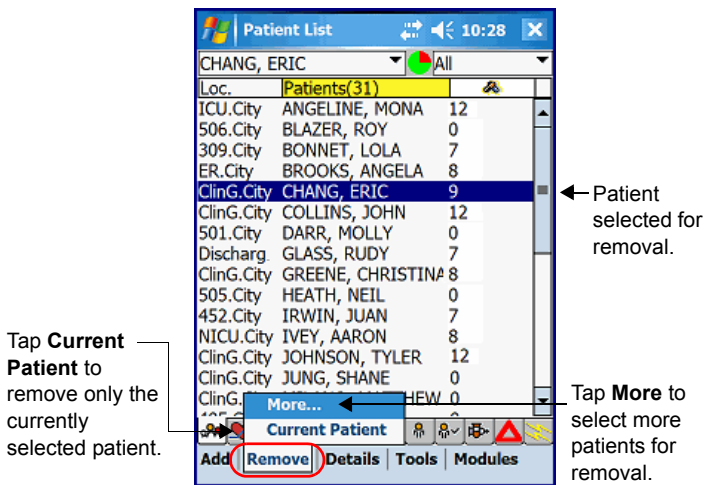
Patient List 10:28

CHANG, ERIC

All

| Loc. | Patients(31) | |
|---|---|---|
| ICU.City | ANGELINE, MONA | 12 |
| 506.City | BLAZER, ROY | 0 |
| 309.City | BONNET, LOLA | 7 |
| ER.City | BROOKS, ANGELA | 8 |
| ClinG.City | CHANG, ERIC | 9 |
| ClinG.City | COLLINS, JOHN | 12 |
| 501.City | DARR, MOLLY | 0 |
| Discharg. | GLASS, RUDY | 7 |
| ClinG.City | GREENE, CHRISTINA | 8 |
| 505.City | HEATH, NEIL | 0 |
| 452.City | IRWIN, JUAN | 7 |
| NICU.City | IVEY, AARON | 8 |
| ClinG.City | JOHNSON, TYLER | 12 |
| ClinG.City | JUNG, SHANE | 0 |
| ClinG. | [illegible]THEW | 0 |

More...

Current Patient

Add Remove Details Tools Modules

Patient selected for removal.

Tap Current Patient to remove only the currently selected patient.

Tap More to select more patients for removal.